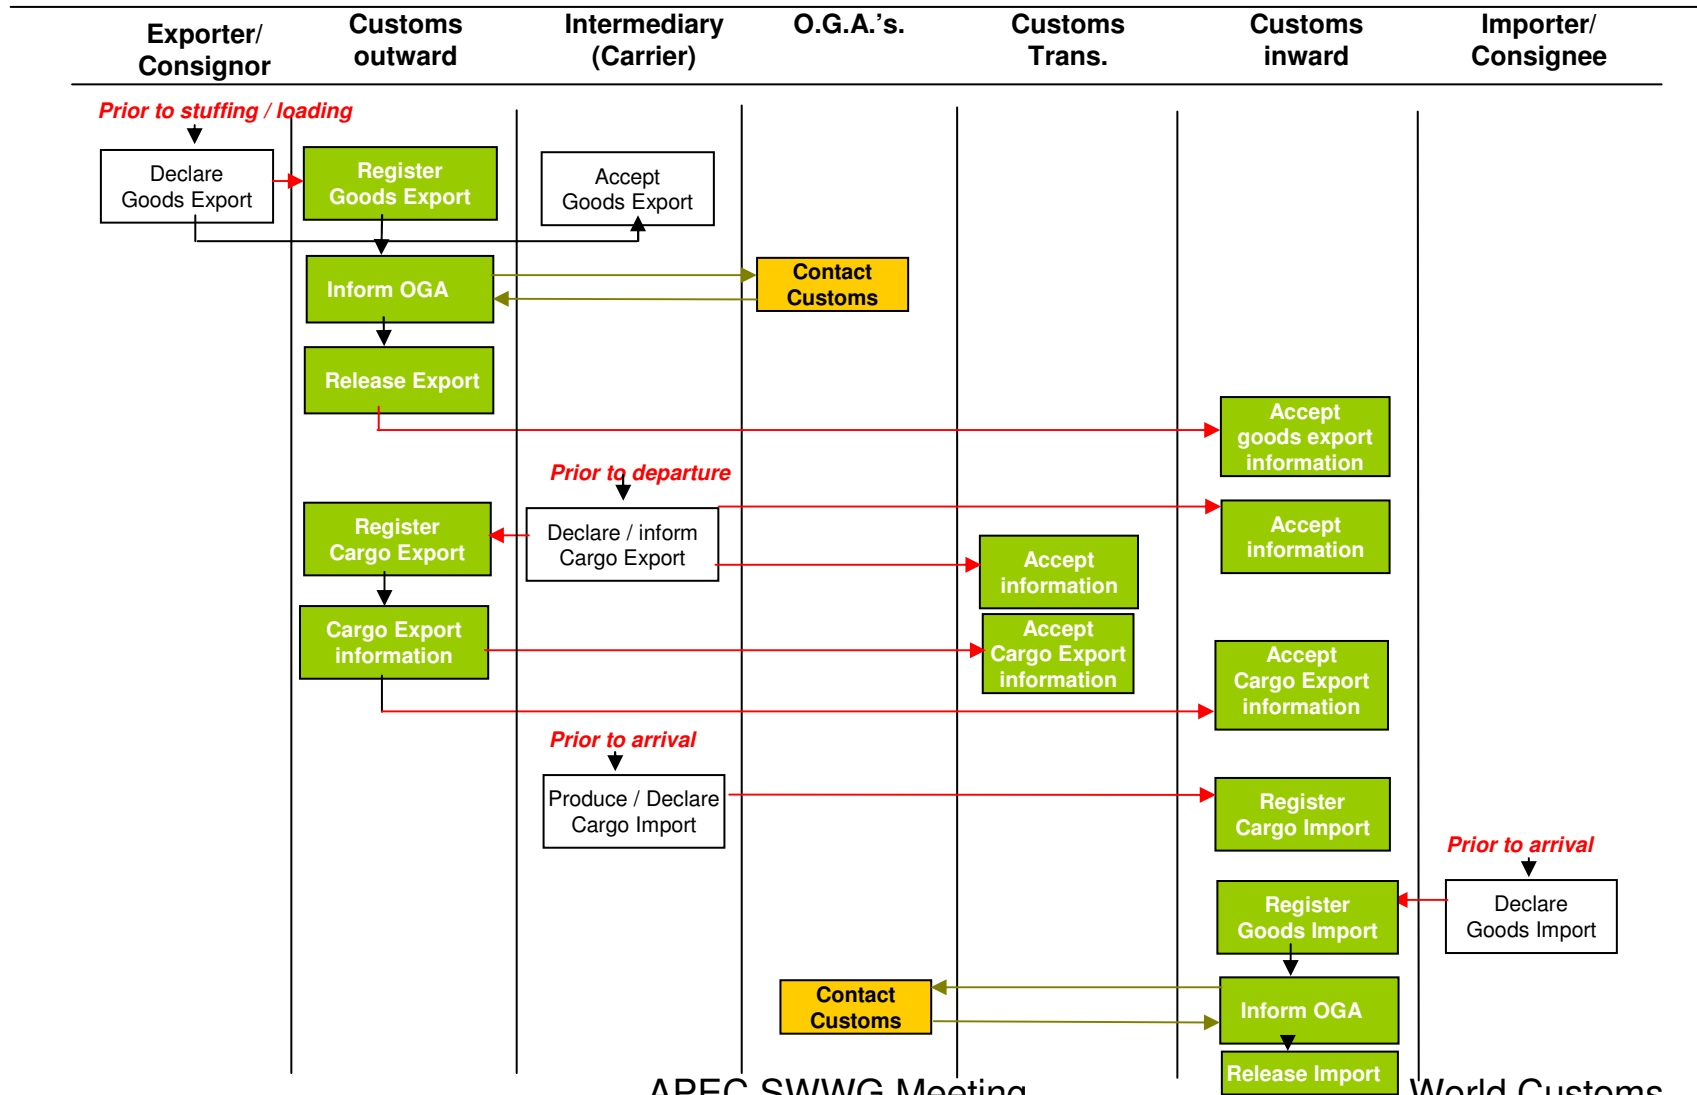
| Exporter/ Consignor | Customs outward | Intermediary (Carrier) | O.G.A.'s. | Customs Trans. | Customs inward | Importer/ Consignee |
|---|---|---|---|---|---|---|

Prior to stuffing / loading

Declare Goods Export

Register Goods Export

Accept Goods Export

Inform OGA

Contact Customs

Release Export

Accept goods export information

Prior to departure

Register Cargo Export

Declare / inform Cargo Export

Accept information

Accept information

Cargo Export information

Accept Cargo Export information

Accept Cargo Export information

Prior to arrival

Produce / Declare Cargo Import

Register Cargo Import

Prior to arrival

Register Goods Import

Declare Goods Import

Contact Customs

Inform OGA

Release Import

APEC SWWG Meeting

World Customs